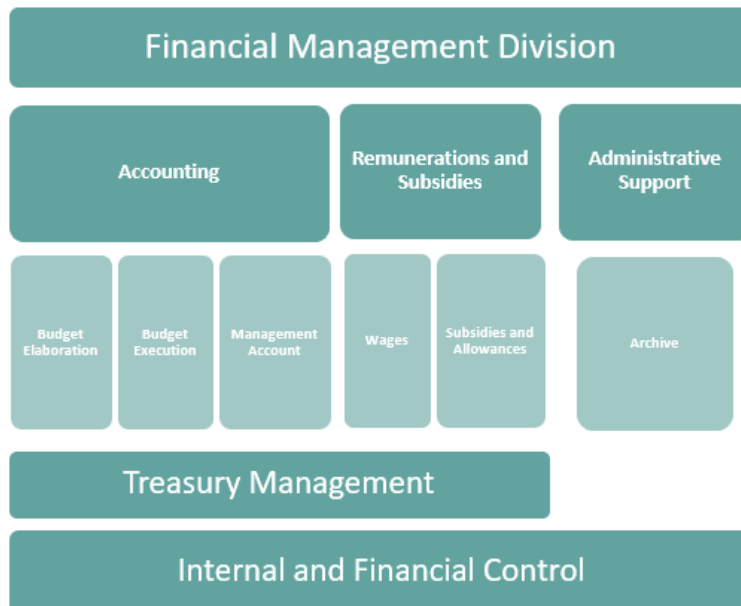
Financial Management Division

Accounting

Remunerations and Subsidies

Administrative Support

Budget Elaboration

Budget Execution

Management Account

Wages

Subsidies and Allowances

Archive

Treasury Management

Internal and Financial Control